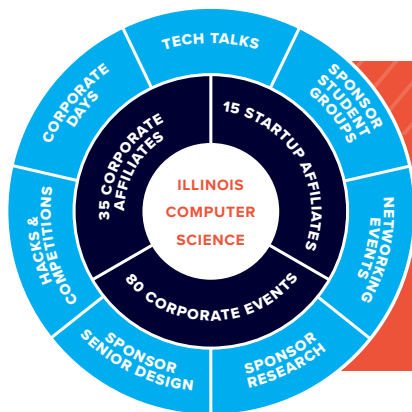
ILLINOIS
COMPUTER
SCIENCE

35 CORPORATE AFFILIATES

15 STARTUP AFFILIATES

80 CORPORATE EVENTS

TECH TALKS

SPONSOR STUDENT GROUPS

NETWORKING EVENTS

SPONSOR RESEARCH

SPONSOR SENIOR DESIGN

HACKS & COMPETITIONS

CORPORATE DAYS